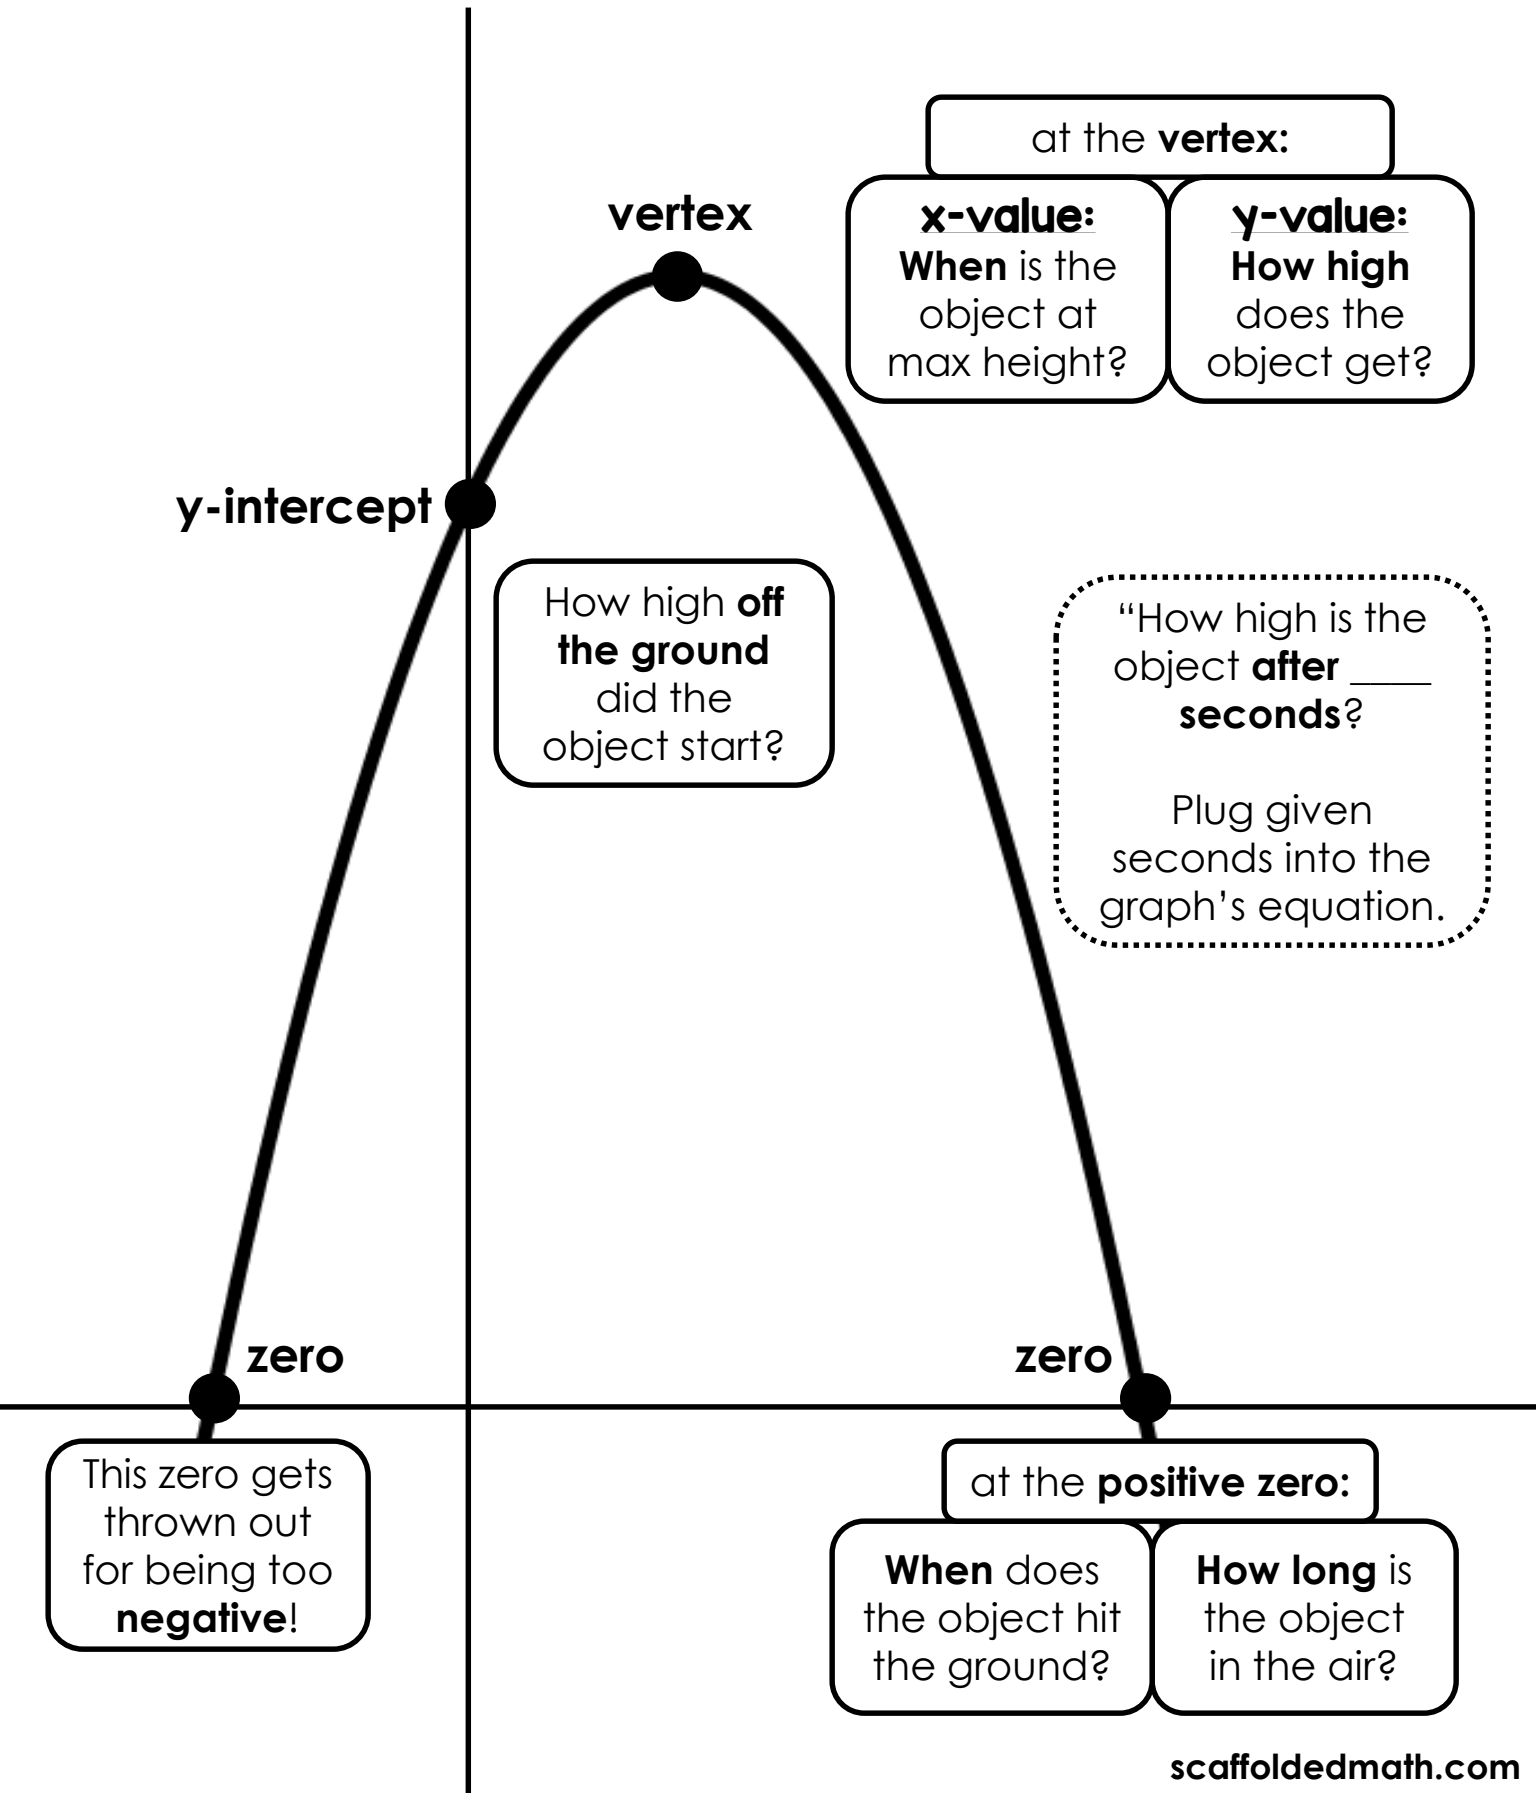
at the **vertex:**

vertex

**x-value:**
**When** is the object at max height?

**y-value:**
**How high** does the object get?

y-intercept

How high **off the ground** did the object start?

“How high is the object **after** ____ **seconds**?

Plug given seconds into the graph’s equation.

zero

zero

This zero gets thrown out for being too **negative**!

at the **positive zero:**

**When** does the object hit the ground?

**How long** is the object in the air?

scaffoldedmath.com